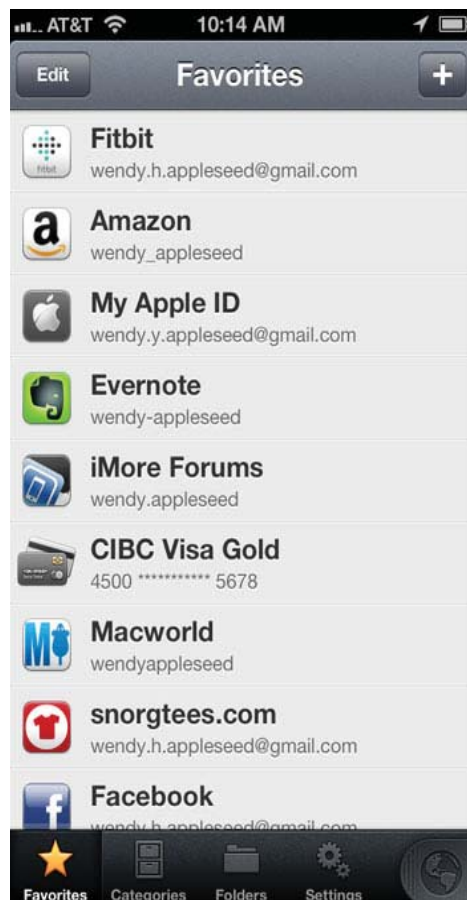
AT&T 10:14 AM

Edit Favorites +

fitbit
Fitbit
wendy.h.appleseed@gmail.com

a
Amazon
wendy_appleseed

My Apple ID
wendy.y.appleseed@gmail.com

Evernote
wendy-appleseed

iMore Forums
wendy.appleseed

CIBC Visa Gold
4500 *********** 5678

Macworld
wendyappleseed

snorgtees.com
wendy.h.appleseed@gmail.com

Facebook
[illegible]

Favorites Categories Folders Settings